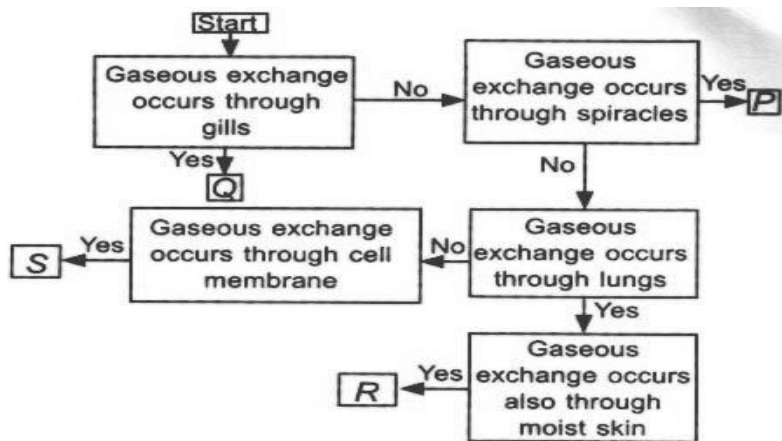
Start

Gaseous exchange occurs through gills

No

Gaseous exchange occurs through spiracles

Yes

P

Yes

Q

No

S

Yes

Gaseous exchange occurs through cell membrane

No

Gaseous exchange occurs through lungs

Yes

R

Yes

Gaseous exchange occurs also through moist skin